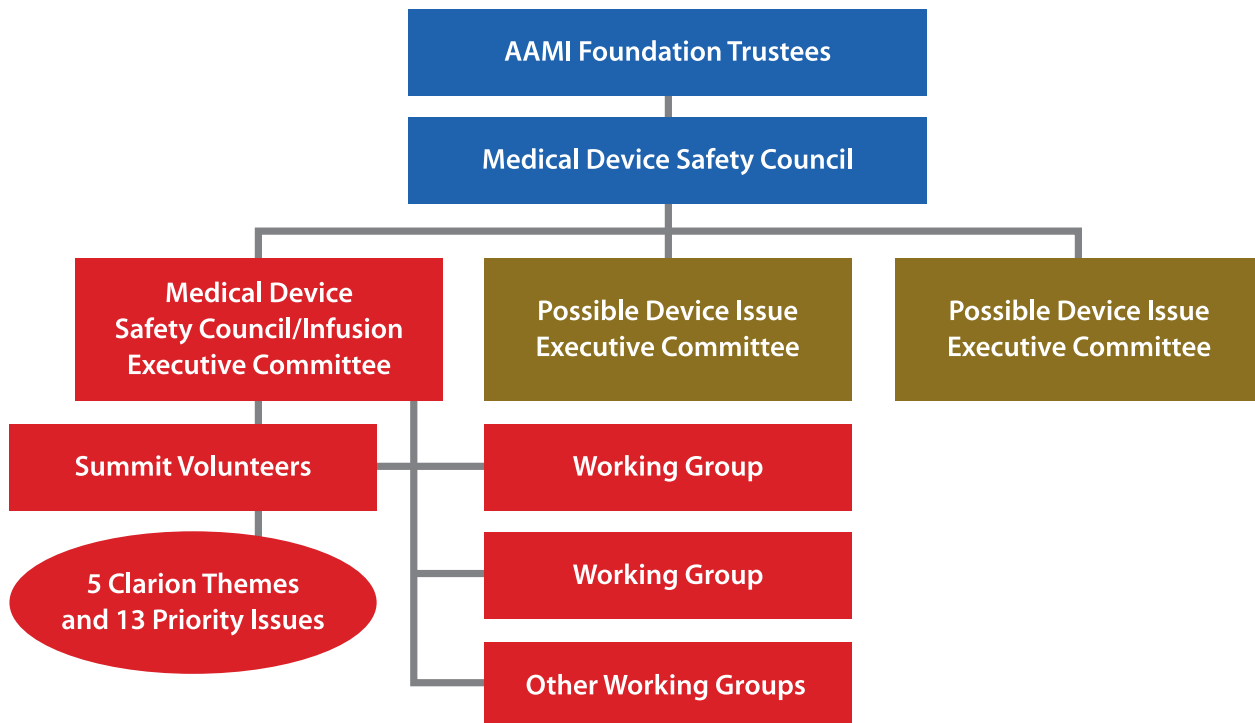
AAMI Foundation Trustees

Medical Device Safety Council

Medical Device Safety Council/Infusion Executive Committee

Possible Device Issue Executive Committee

Possible Device Issue Executive Committee

Summit Volunteers

Working Group

5 Clarion Themes and 13 Priority Issues

Working Group

Other Working Groups